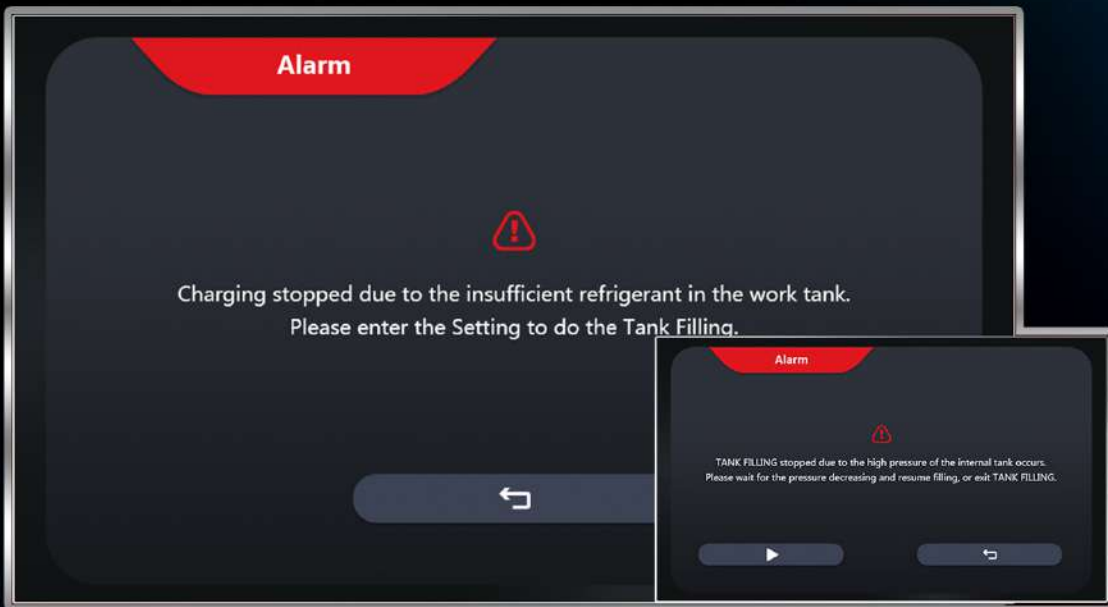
Alarm

Charging stopped due to the insufficient refrigerant in the work tank.
Please enter the Setting to do the Tank Filling.

Alarm

TANK FILLING stopped due to the high pressure of the internal tank occurs.
Please wait for the pressure decreasing and resume filling, or exit TANK FILLING.